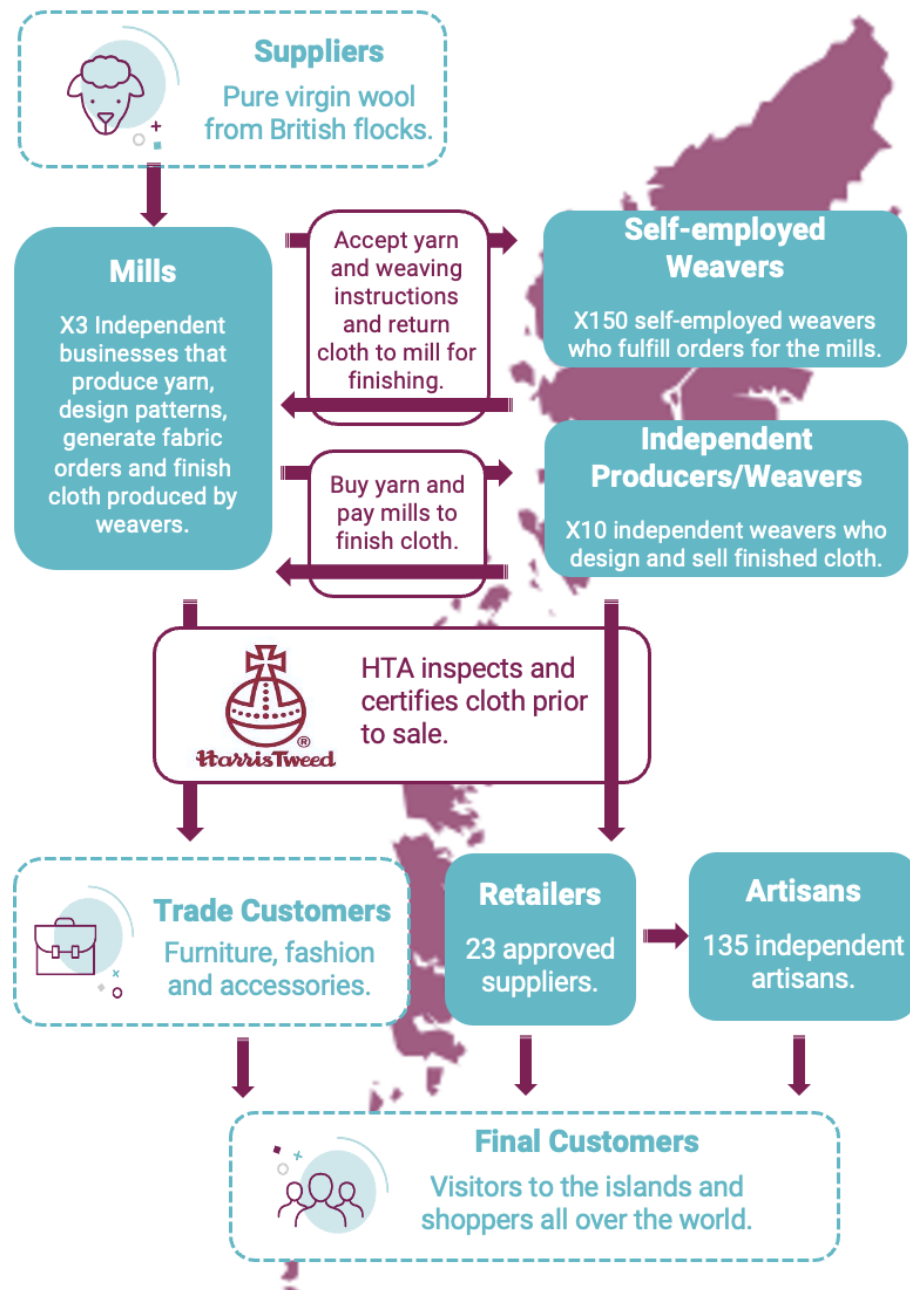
Suppliers
Pure virgin wool from British flocks.

Mills
X3 Independent businesses that produce yarn, design patterns, generate fabric orders and finish cloth produced by weavers.

Accept yarn and weaving instructions and return cloth to mill for finishing.

Self-employed Weavers
X150 self-employed weavers who fulfill orders for the mills.

Buy yarn and pay mills to finish cloth.

Independent Producers/Weavers
X10 independent weavers who design and sell finished cloth.

HarrisTweed®
HTA inspects and certifies cloth prior to sale.

Trade Customers
Furniture, fashion and accessories.

Retailers
23 approved suppliers.

Artisans
135 independent artisans.

Final Customers
Visitors to the islands and shoppers all over the world.